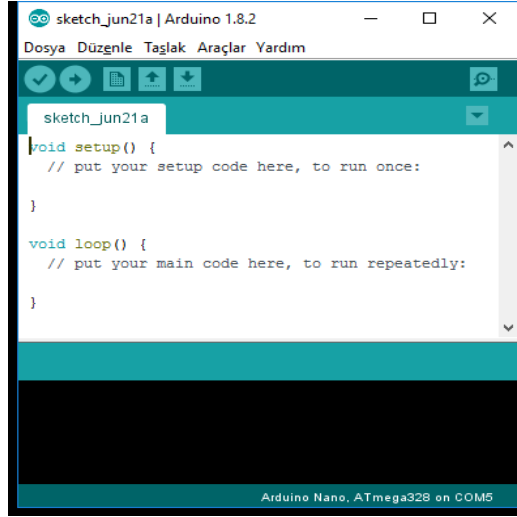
sketch_jun21a | Arduino 1.8.2

Dosya Düzenle Taslak Araçlar Yardım

sketch_jun21a

void setup() {
  // put your setup code here, to run once:

}

void loop() {
  // put your main code here, to run repeatedly:

}

Arduino Nano, ATmega328 on COM5